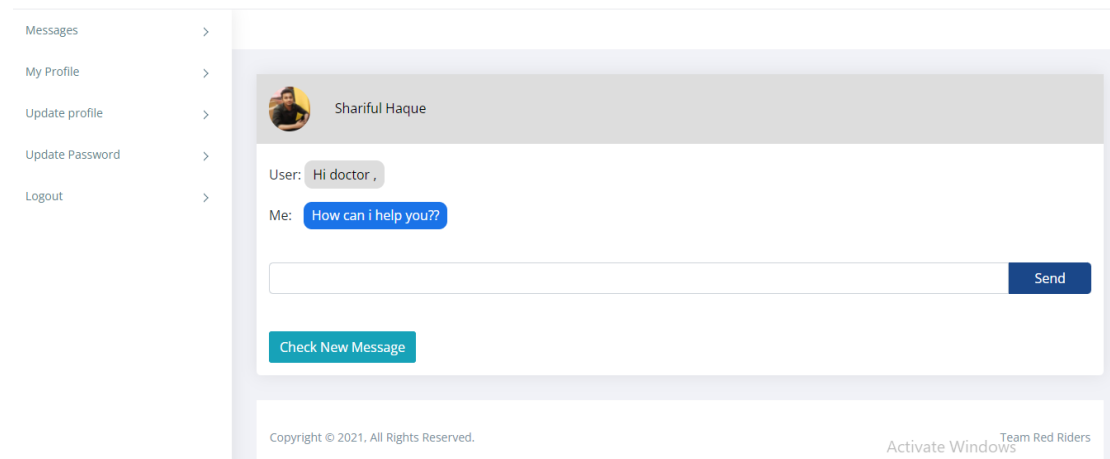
Messages >
My Profile >
Update profile >
Update Password >
Logout >

Shariful Haque

User: Hi doctor ,

Me: How can i help you??

Send

Check New Message

Copyright © 2021, All Rights Reserved.

Activate Windows

Team Red Riders